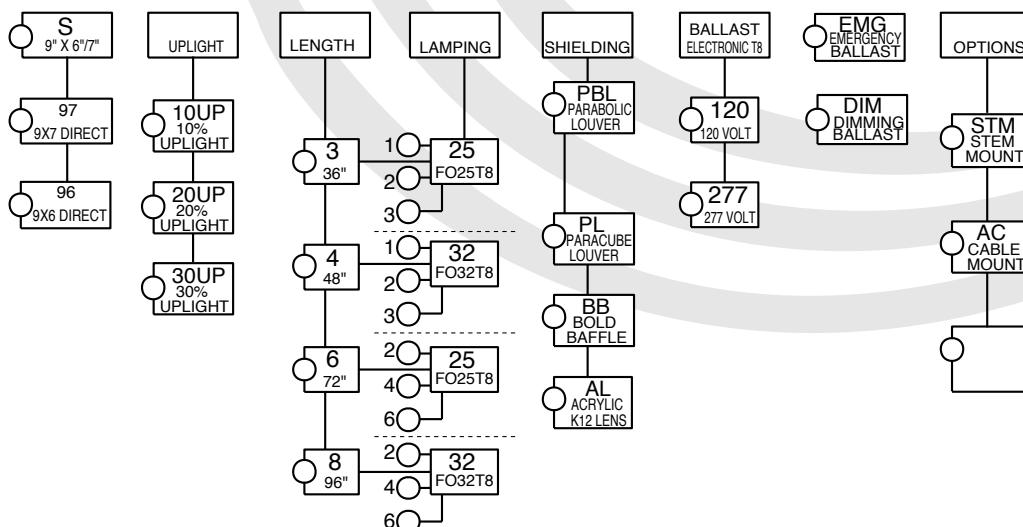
S
9" X 6"/7"

97
9X7 DIRECT

96
9X6 DIRECT

UPLIGHT

10UP
10%
UPLIGHT

20UP
20%
UPLIGHT

30UP
30%
UPLIGHT

LENGTH

3
36"

4
48"

6
72"

8
96"

LAMPING

1
2
3
25
FO25T8

1
2
3
32
FO32T8

2
4
6
25
FO25T8

2
4
6
32
FO32T8

SHIELDING

PBL
PARABOLIC
LOUVER

PL
PARACUBE
LOUVER

BB
BOLD
BAFFLE

AL
ACRYLIC
K12 LENS

BALLAST
ELECTRONIC T8

120
120 VOLT

277
277 VOLT

EMG
EMERGENCY
BALLAST

DIM
DIMMING
BALLAST

OPTIONS

STM
STEM
MOUNT

AC
CABLE
MOUNT